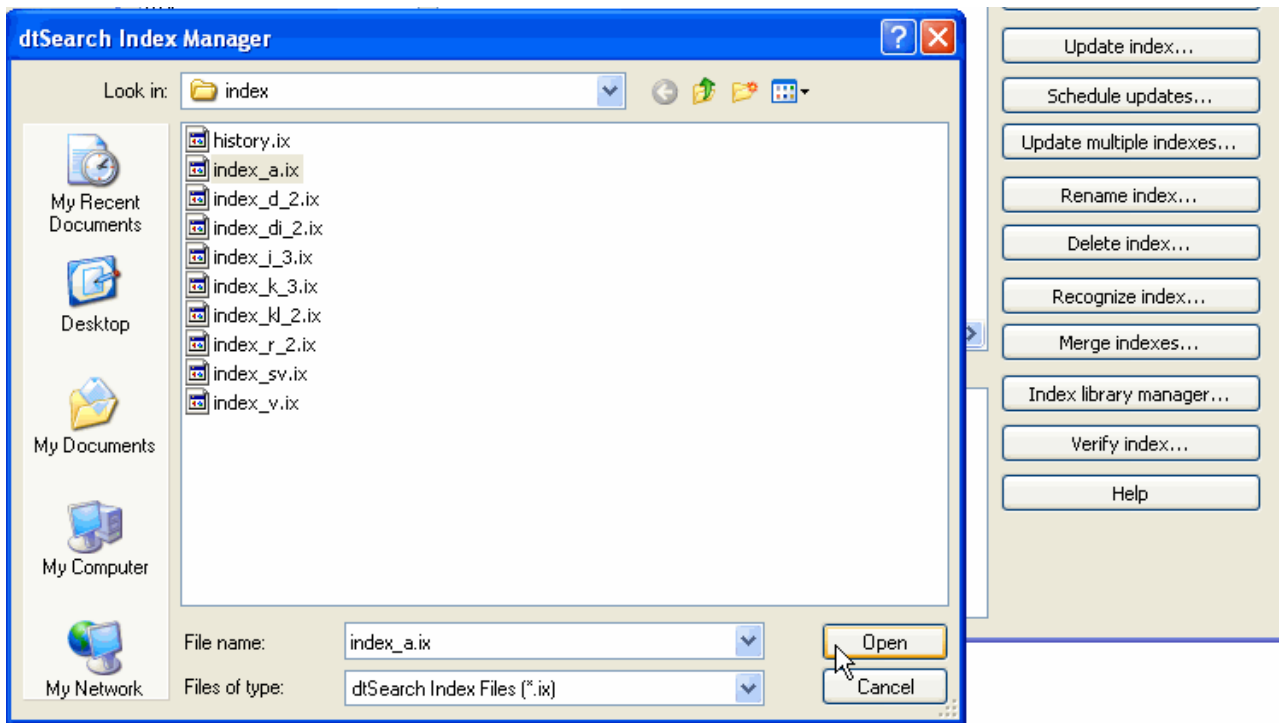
dtSearch Index Manager

Look in: index

My Recent Documents

Desktop

My Documents

My Computer

My Network

history.ix
index_a.ix
index_d_2.ix
index_di_2.ix
index_i_3.ix
index_k_3.ix
index_kl_2.ix
index_r_2.ix
index_sv.ix
index_v.ix

File name: index_a.ix

Files of type: dtSearch Index Files (*.ix)

Open

Cancel

Update index...

Schedule updates...

Update multiple indexes...

Rename index...

Delete index...

Recognize index...

Merge indexes...

Index library manager...

Verify index...

Help